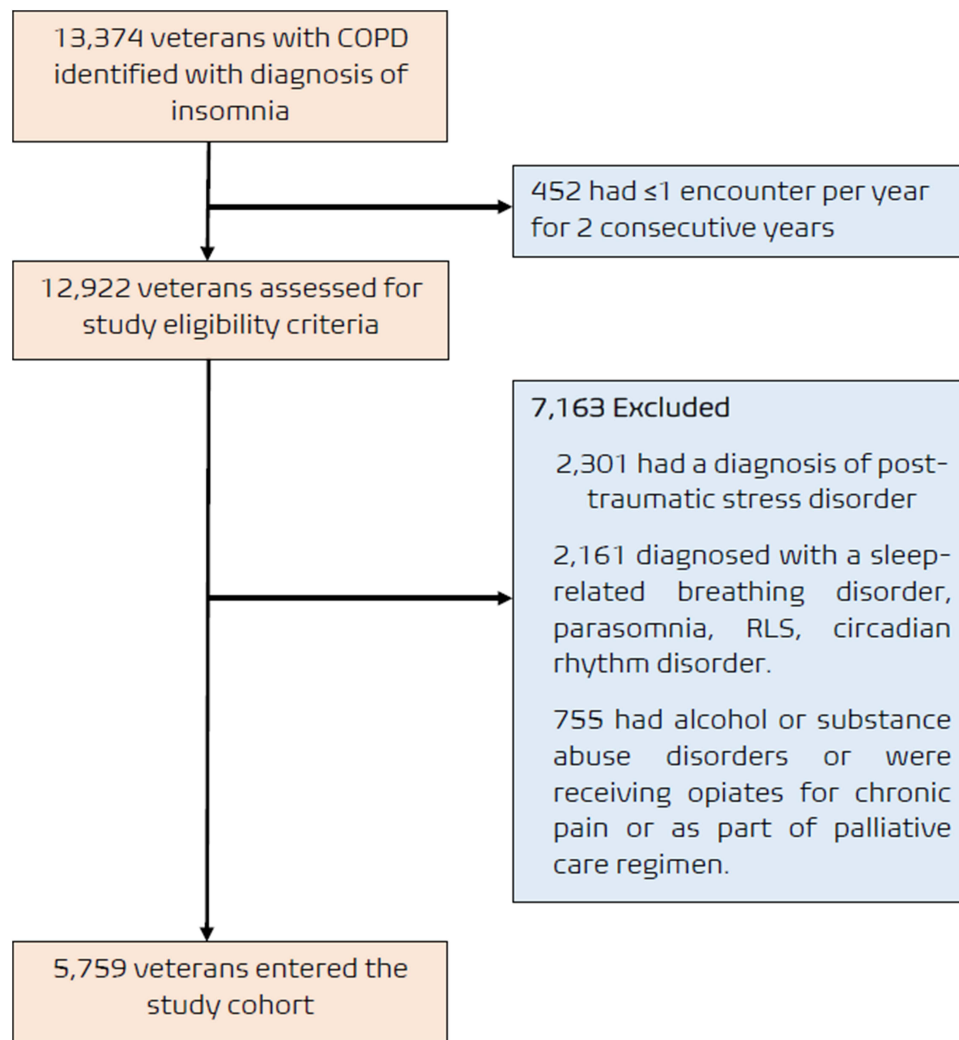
13,374 veterans with COPD identified with diagnosis of insomnia

452 had ≤1 encounter per year for 2 consecutive years

12,922 veterans assessed for study eligibility criteria

7,163 Excluded

2,301 had a diagnosis of post-traumatic stress disorder

2,161 diagnosed with a sleep-related breathing disorder, parasomnia, RLS, circadian rhythm disorder.

755 had alcohol or substance abuse disorders or were receiving opiates for chronic pain or as part of palliative care regimen.

5,759 veterans entered the study cohort